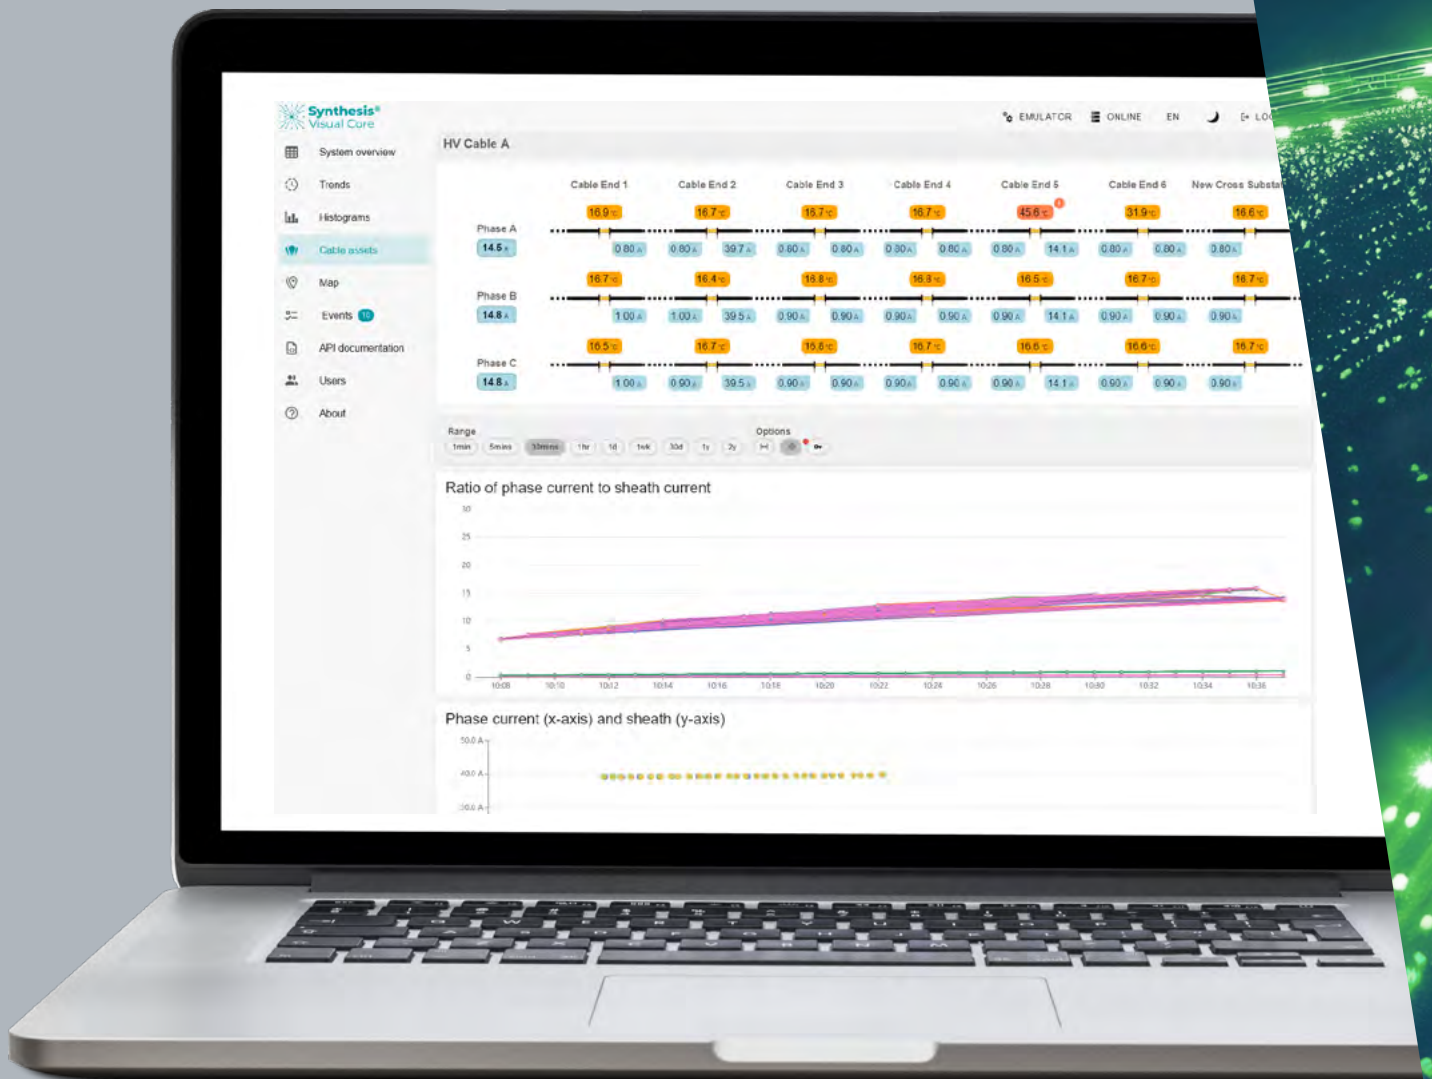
Synthesis® Visual Core

EMULATOR ONLINE EN LO

System overview
Trends
Histograms
Cable assets
Map
Events 10
API documentation
Users
About

HV Cable A

| | Cable End 1 | Cable End 2 | Cable End 3 | Cable End 4 | Cable End 5 | Cable End 6 | New Cross Substa |
|---|---|---|---|---|---|---|---|
| Phase A 14.5 A | 16.9 °C | 16.7 °C | 16.7 °C | 16.7 °C | 45.6 °C | 31.9 °C | 16.6 °C |
| | 0.80 A | 0.80 A 39.7 A | 0.80 A 0.80 A | 0.80 A 0.80 A | 0.80 A 14.1 A | 0.80 A 0.80 A | 0.80 A |
| Phase B 14.8 A | 16.7 °C | 16.4 °C | 16.8 °C | 16.8 °C | 16.5 °C | 16.7 °C | 16.7 °C |
| | 1.00 A | 1.00 A 39.5 A | 0.90 A 0.90 A | 0.90 A 0.90 A | 0.90 A 14.1 A | 0.90 A 0.90 A | 0.90 A |
| Phase C 14.8 A | 16.5 °C | 16.7 °C | 16.8 °C | 16.7 °C | 16.6 °C | 16.6 °C | 16.7 °C |
| | 1.00 A | 0.90 A 39.5 A | 0.90 A 0.90 A | 0.90 A 0.90 A | 0.90 A 14.1 A | 0.90 A 0.90 A | 0.90 A |

Range
1min 5mins 30mins 1hr 1d 1wk 30d 1y 2y
Options

Ratio of phase current to sheath current
30
25
20
15
10
5
0
10:08 10:10 10:12 10:14 10:16 10:18 10:20 10:22 10:24 10:26 10:28 10:30 10:32 10:34 10:36

Phase current (x-axis) and sheath (y-axis)
50.0 A
40.0 A
30.0 A